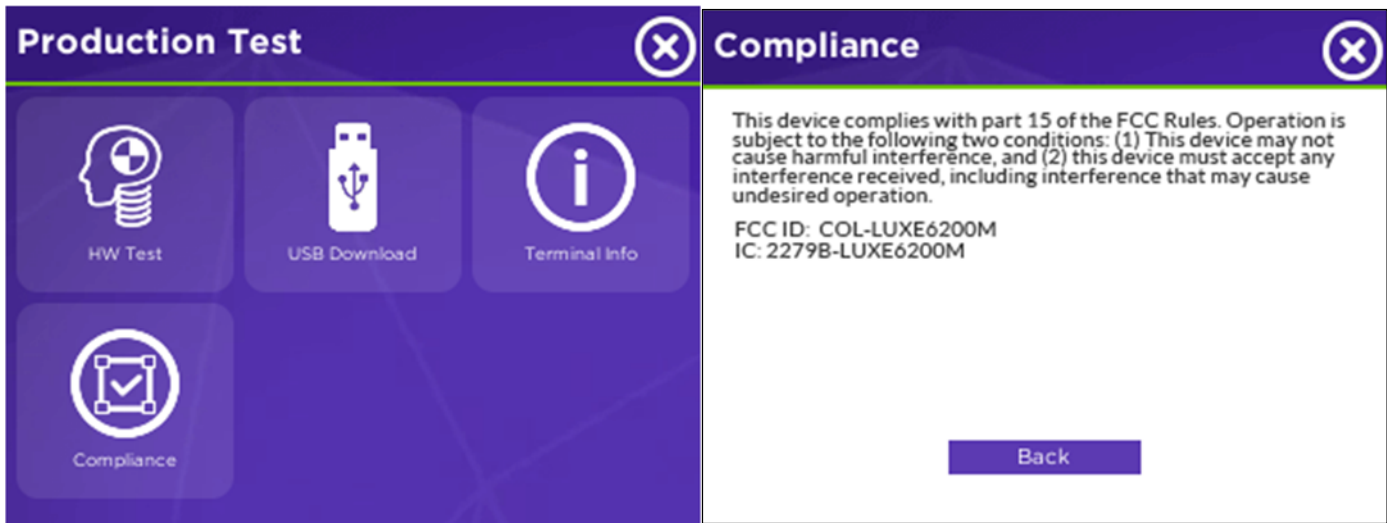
Production Test

HW Test

USB Download

Terminal Info

Compliance

Compliance

This device complies with part 15 of the FCC Rules. Operation is subject to the following two conditions: (1) This device may not cause harmful interference, and (2) this device must accept any interference received, including interference that may cause undesired operation.

FCC ID: COL-LUXE6200M
IC: 2279B-LUXE6200M

Back